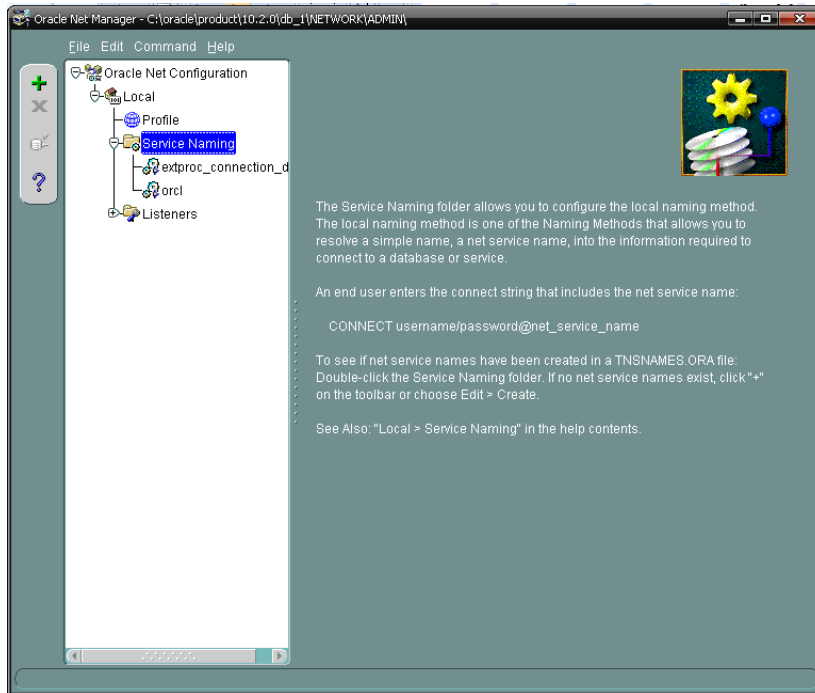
Oracle Net Manager - C:\oracle\product\10.2.0\db_1\NETWORK\ADMIN\

File Edit Command Help

+
X
?

Oracle Net Configuration
Local
Profile
Service Naming
extproc_connection_d
orcl
Listeners

The Service Naming folder allows you to configure the local naming method. The local naming method is one of the Naming Methods that allows you to resolve a simple name, a net service name, into the information required to connect to a database or service.

An end user enters the connect string that includes the net service name:

CONNECT username/password@net_service_name

To see if net service names have been created in a TNSNAMES.ORA file: Double-click the Service Naming folder. If no net service names exist, click "+" on the toolbar or choose Edit > Create.

See Also: "Local > Service Naming" in the help contents.